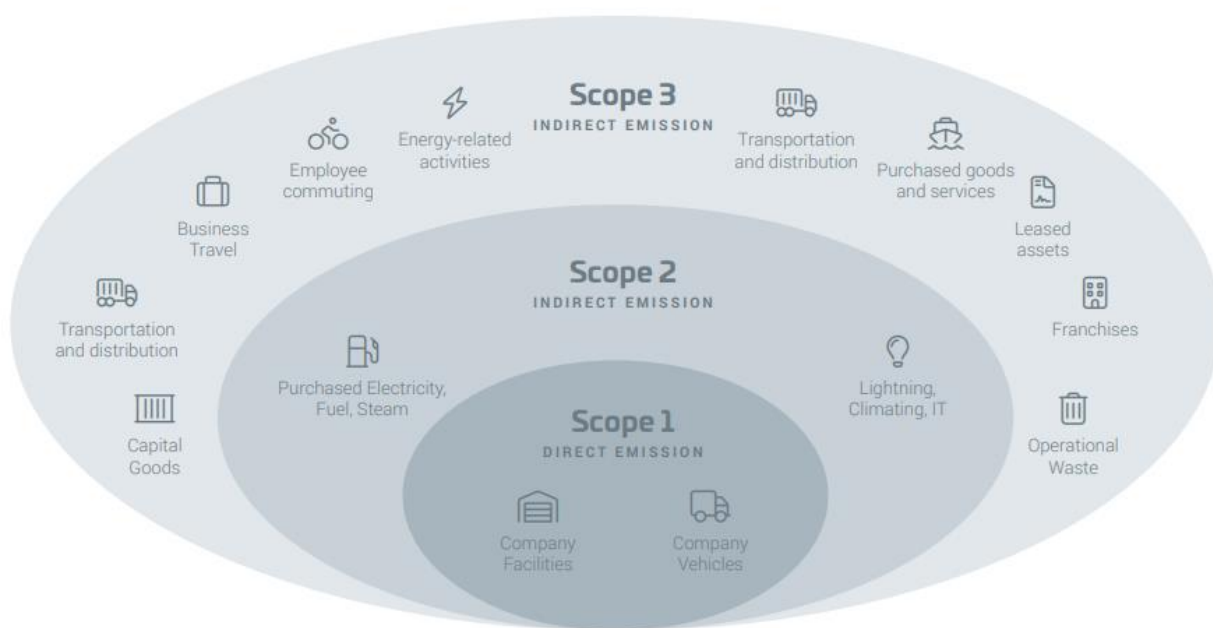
Scope 3
INDIRECT EMISSION

Employee commuting

Energy-related activities

Transportation and distribution

Purchased goods and services

Business Travel

Leased assets

Transportation and distribution

Franchises

Capital Goods

Operational Waste

Scope 2
INDIRECT EMISSION

Purchased Electricity, Fuel, Steam

Lightning, Climating, IT

Scope 1
DIRECT EMISSION

Company Facilities

Company Vehicles